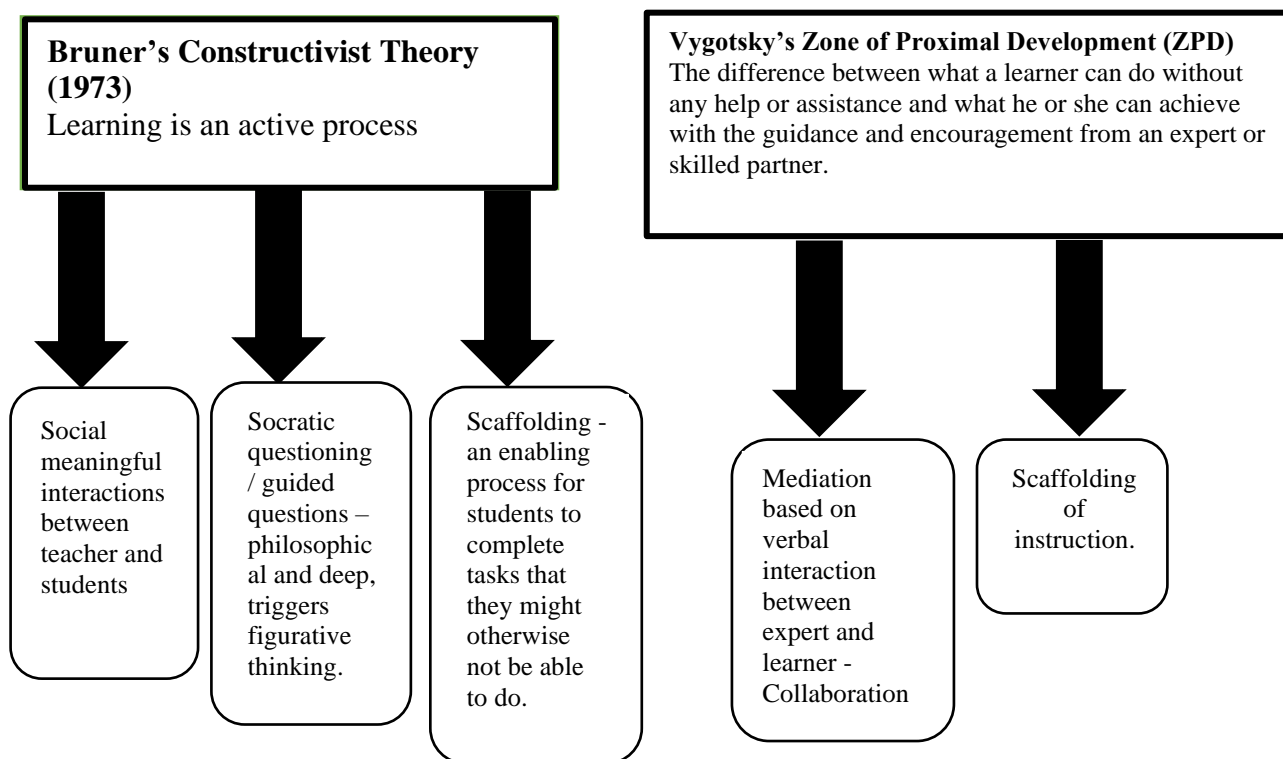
**Bruner's Constructivist Theory (1973)**
Learning is an active process

Social meaningful interactions between teacher and students

Socratic questioning / guided questions – philosophical and deep, triggers figurative thinking.

Scaffolding - an enabling process for students to complete tasks that they might otherwise not be able to do.

**Vygotsky's Zone of Proximal Development (ZPD)**
The difference between what a learner can do without any help or assistance and what he or she can achieve with the guidance and encouragement from an expert or skilled partner.

Mediation based on verbal interaction between expert and learner - Collaboration

Scaffolding of instruction.